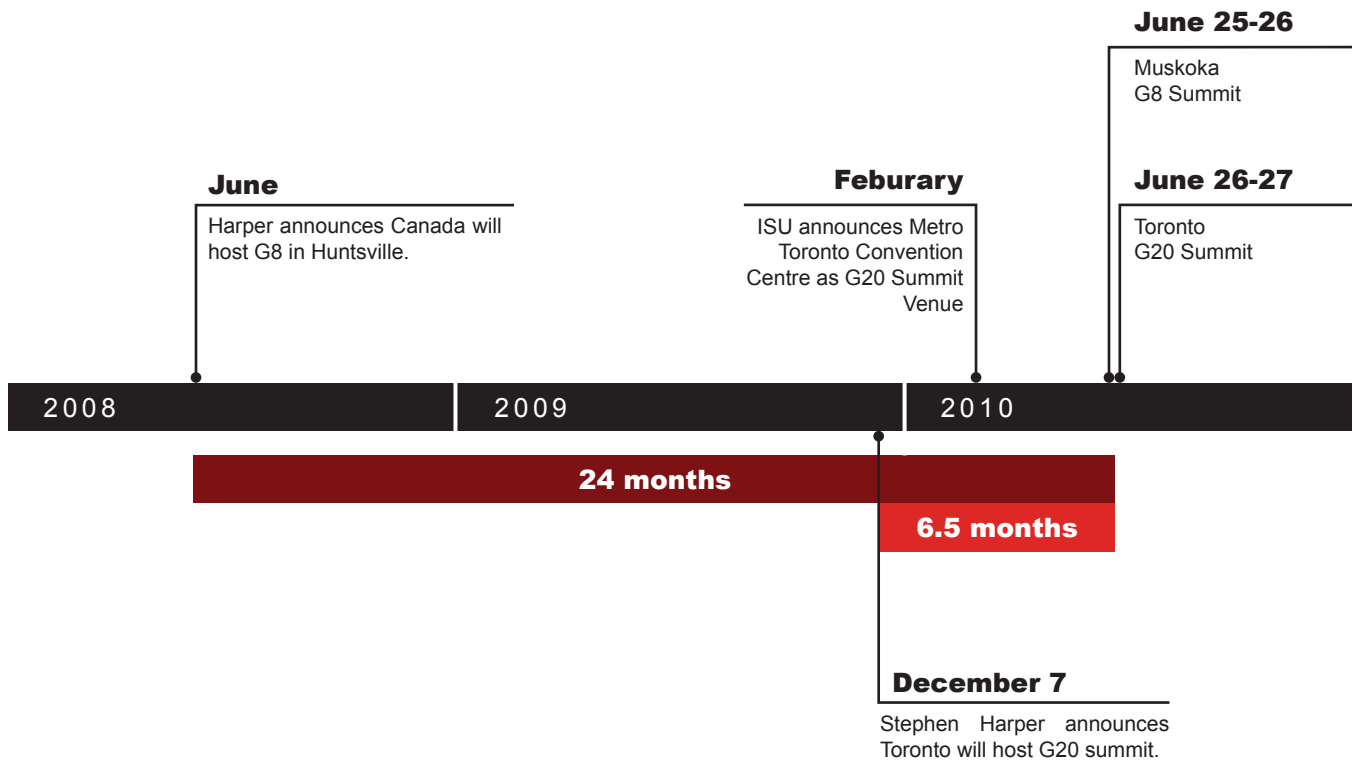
June 25-26
Muskoka G8 Summit

June
Harper announces Canada will host G8 in Huntsville.

Feburary
ISU announces Metro Toronto Convention Centre as G20 Summit Venue

June 26-27
Toronto G20 Summit

2008
2009
2010

24 months
6.5 months

December 7
Stephen Harper announces Toronto will host G20 summit.